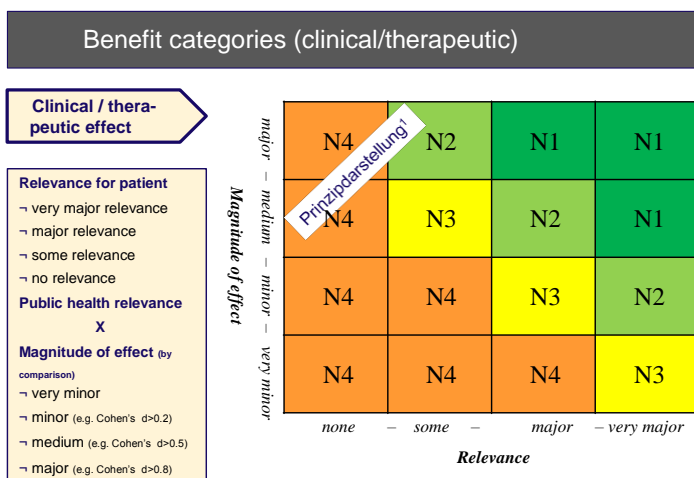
Benefit categories (clinical/therapeutic)

Clinical / therapeutic effect

Relevance for patient
¬ very major relevance
¬ major relevance
¬ some relevance
¬ no relevance
Public health relevance
X
Magnitude of effect (by comparison)
¬ very minor
¬ minor (e.g. Cohen's d>0.2)
¬ medium (e.g. Cohen's d>0.5)
¬ major (e.g. Cohen's d>0.8)

Magnitude of effect

major – medium – minor – very minor

Prinzipdarstellung$^1$

| | none | some | major | very major |
|---|---|---|---|---|
| major | N4 | N2 | N1 | N1 |
| medium | N4 | N3 | N2 | N1 |
| minor | N4 | N4 | N3 | N2 |
| very minor | N4 | N4 | N4 | N3 |

none – some – major – very major
Relevance